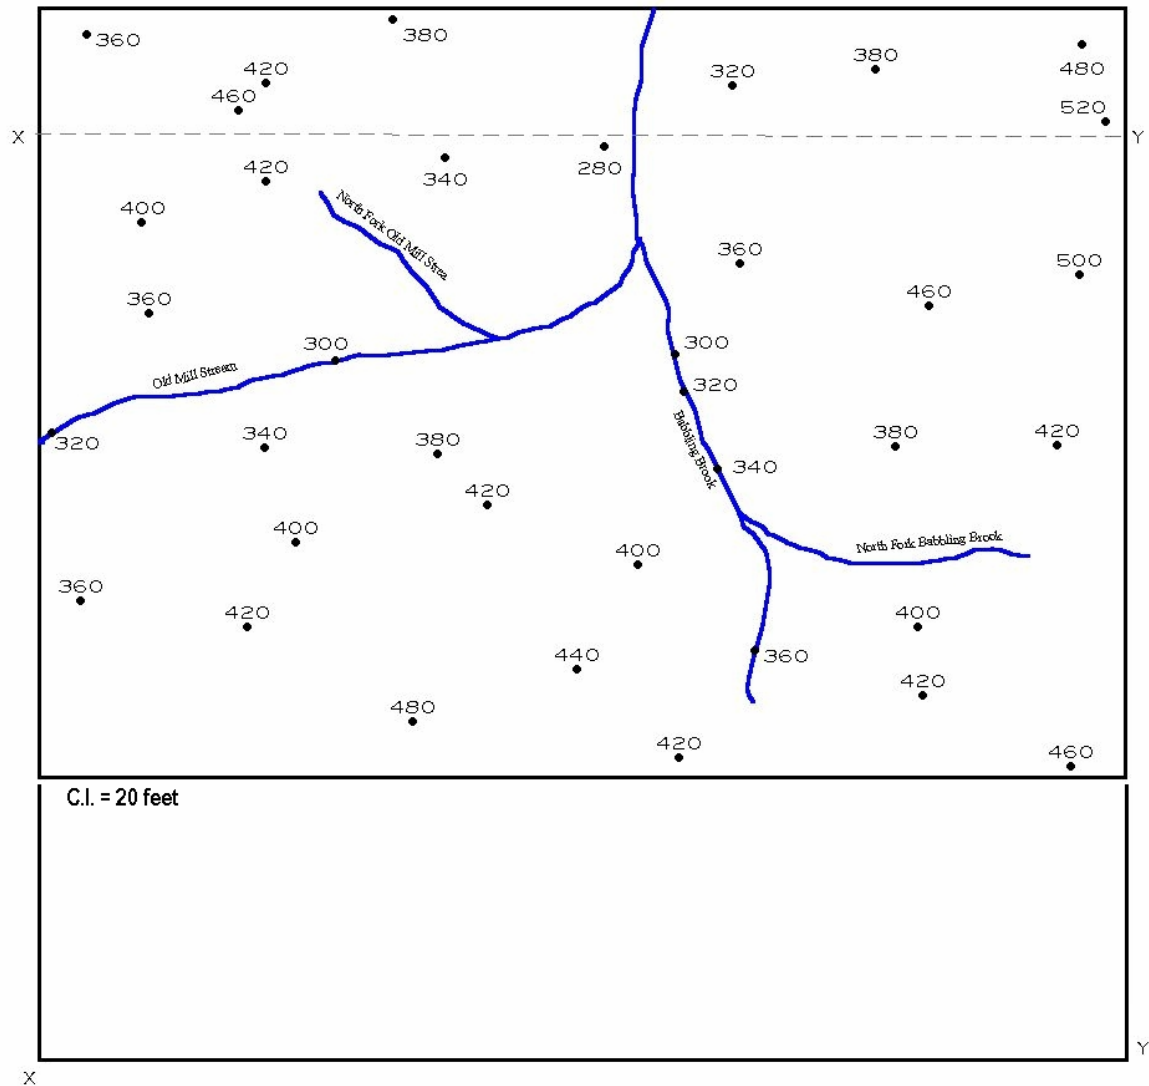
360
380
420
460
320
380
480
520
X
Y
420
340
280
400
North Fork Old Mill Strea
360
500
360
460
300
300
Old Mill Stream
320
320
340
380
Babbling Brook
340
380
420
420
400
400
North Fork Babbling Brook
360
420
400
440
360
420
480
420
460
C.I. = 20 feet
Y
X